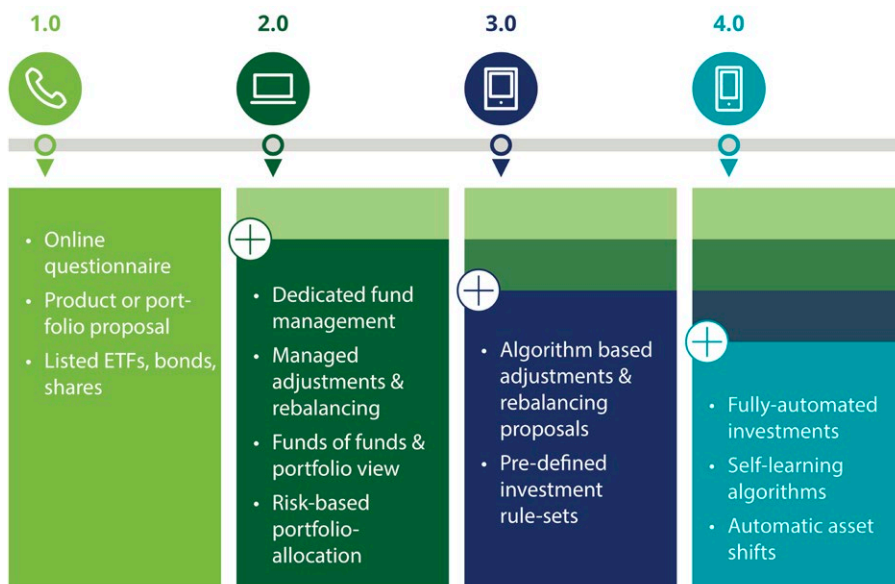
1.0

2.0

3.0

4.0

• Online questionnaire
• Product or portfolio proposal
• Listed ETFs, bonds, shares

• Dedicated fund management
• Managed adjustments & rebalancing
• Funds of funds & portfolio view
• Risk-based portfolio-allocation

• Algorithm based adjustments & rebalancing proposals
• Pre-defined investment rule-sets

• Fully-automated investments
• Self-learning algorithms
• Automatic asset shifts